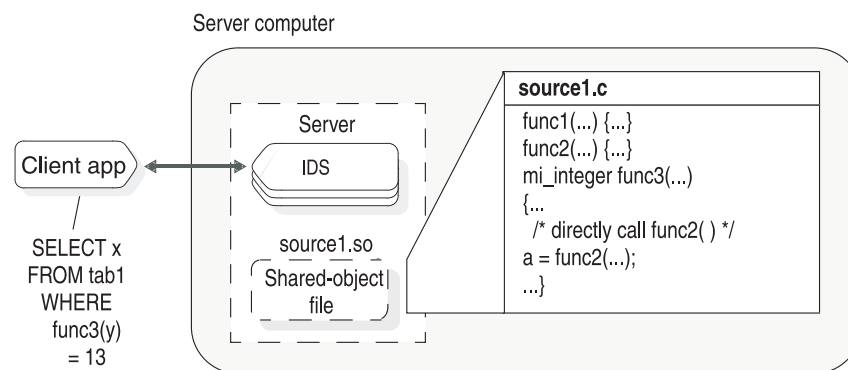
Server computer

Client app

SELECT x
FROM tab1
WHERE
func3(y)
= 13

Server

IDS

source1.so

Shared-object file

source1.c

func1(...) {...}
func2(...) {...}
mi_integer func3(...)
{...
/* directly call func2( ) */
a = func2(...);
...}